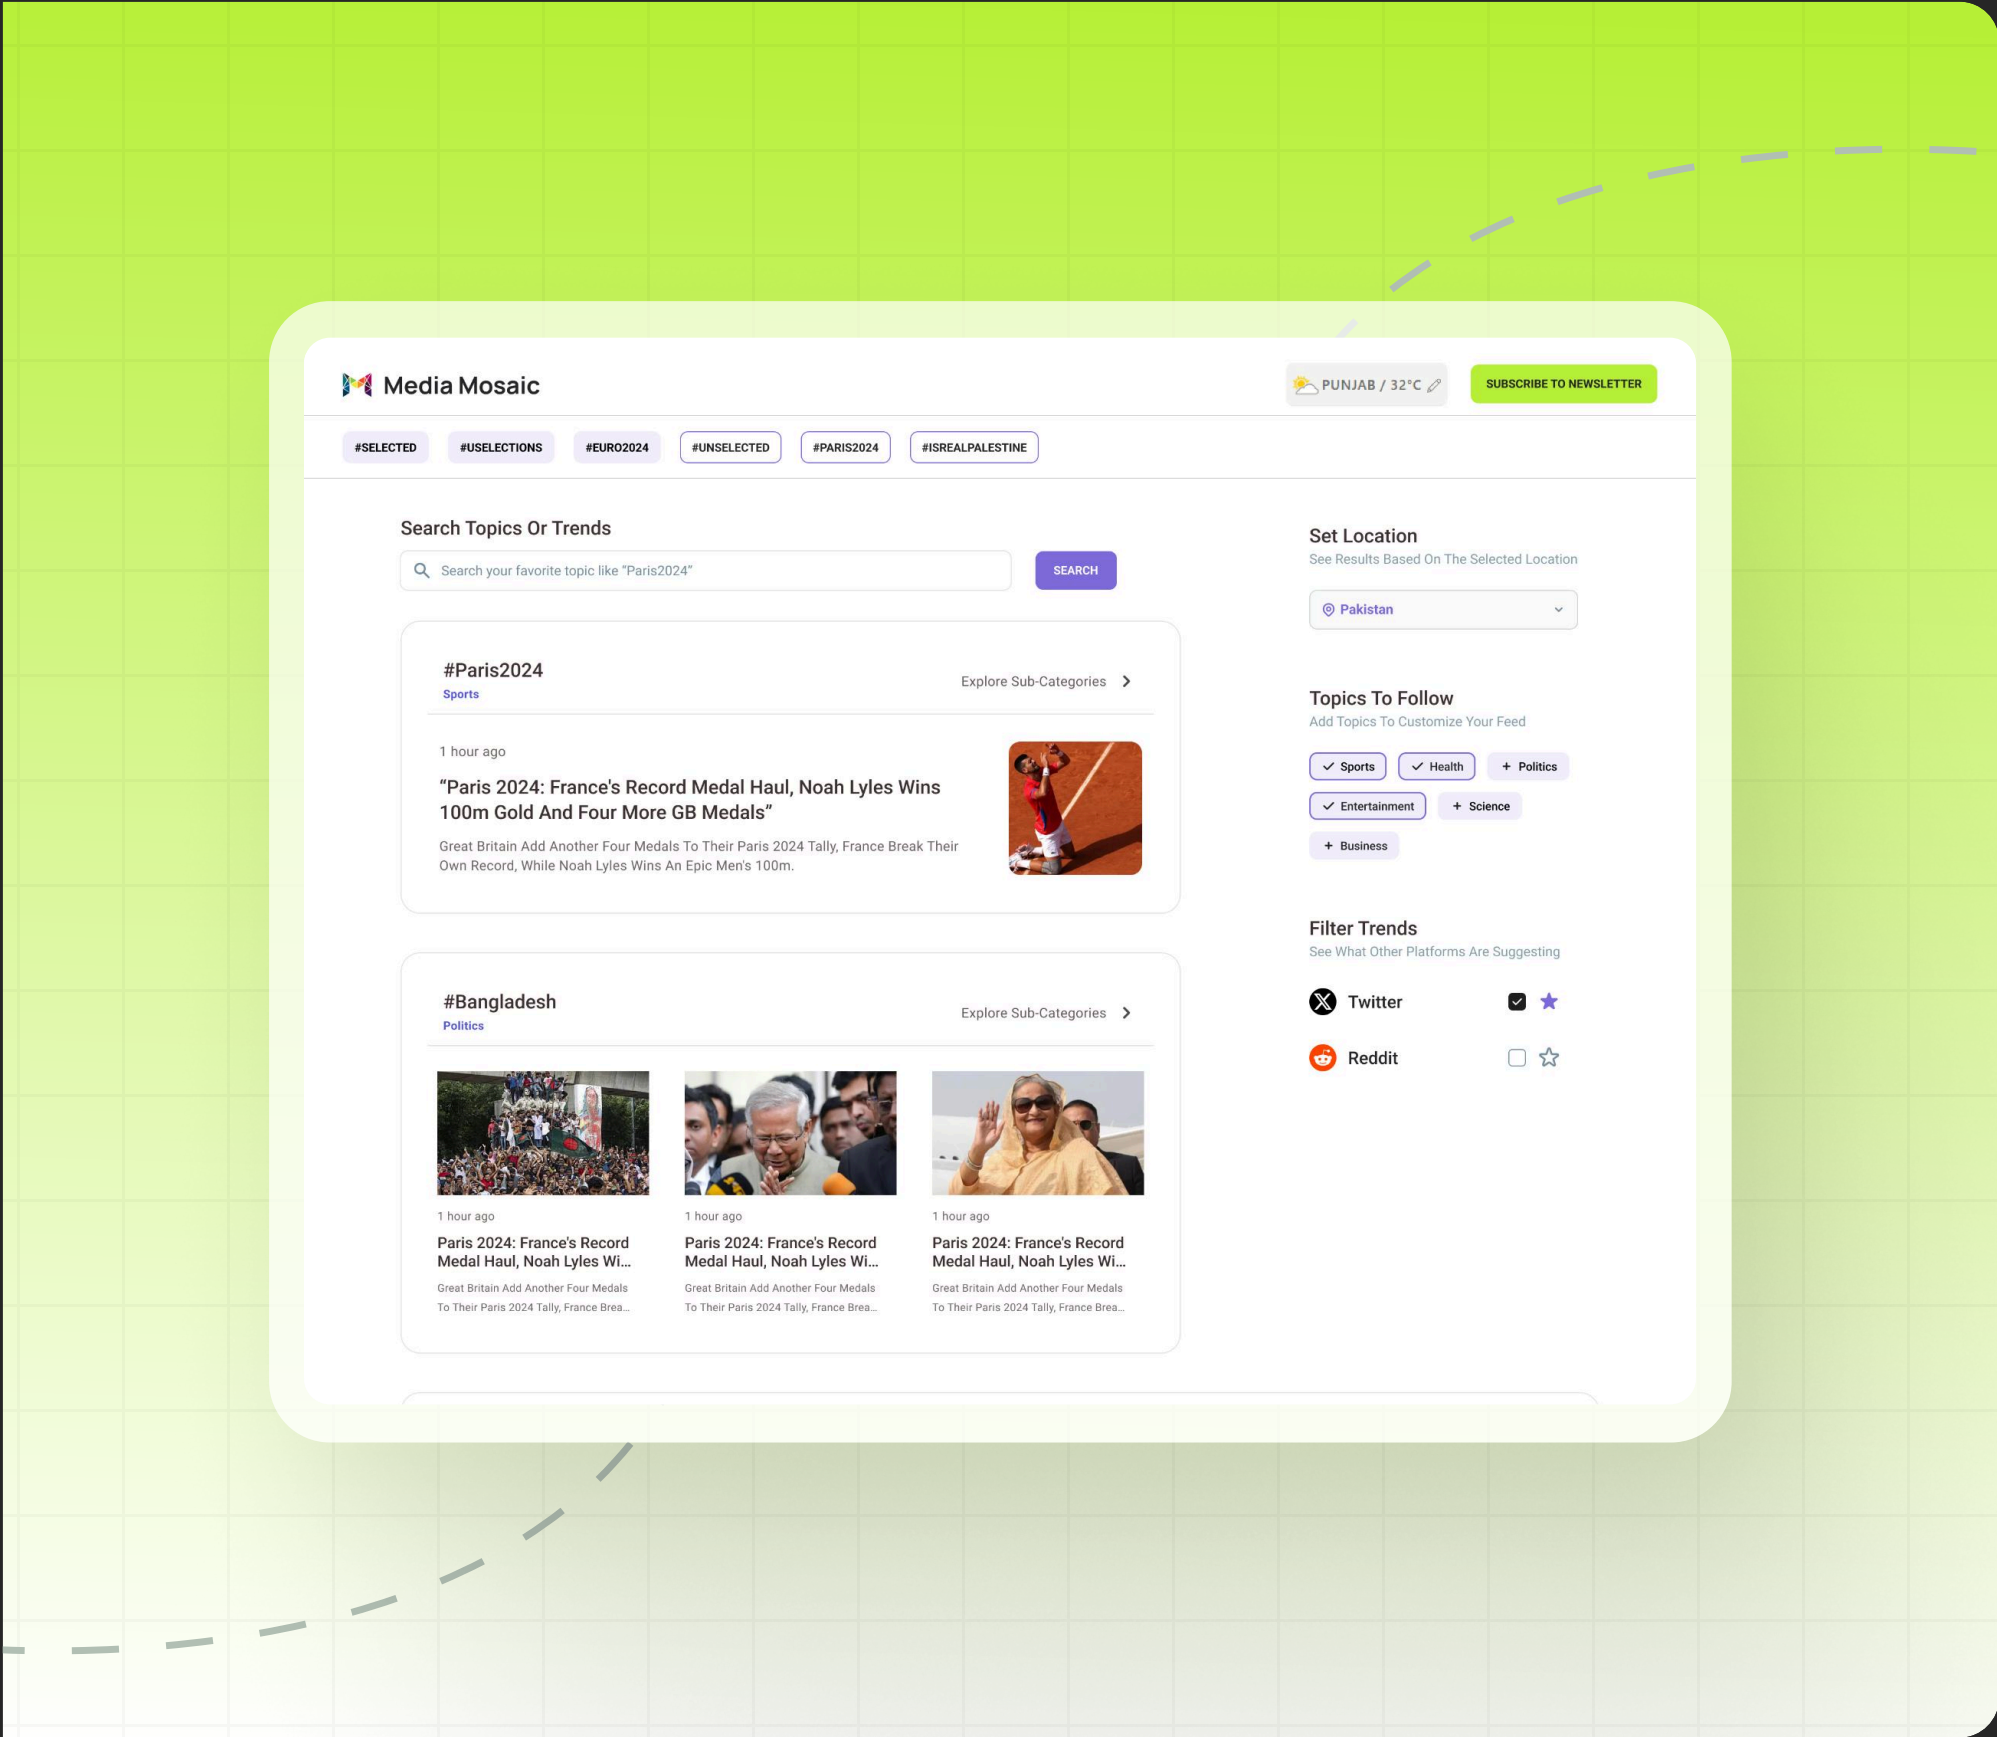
Media Mosaic

PUNJAB / 32°C

SUBSCRIBE TO NEWSLETTER

#SELECTED #USELECTIONS #EURO2024 #UNSELECTED #PARIS2024 #ISREALPALESTINE

Search Topics Or Trends

Search your favorite topic like "Paris2024"

SEARCH

#Paris2024
Sports

Explore Sub-Categories

1 hour ago

“Paris 2024: France's Record Medal Haul, Noah Lyles Wins 100m Gold And Four More GB Medals”

Great Britain Add Another Four Medals To Their Paris 2024 Tally, France Break Their Own Record, While Noah Lyles Wins An Epic Men's 100m.

#Bangladesh
Politics

Explore Sub-Categories

1 hour ago
Paris 2024: France's Record Medal Haul, Noah Lyles Wi...
Great Britain Add Another Four Medals To Their Paris 2024 Tally, France Brea...

1 hour ago
Paris 2024: France's Record Medal Haul, Noah Lyles Wi...
Great Britain Add Another Four Medals To Their Paris 2024 Tally, France Brea...

1 hour ago
Paris 2024: France's Record Medal Haul, Noah Lyles Wi...
Great Britain Add Another Four Medals To Their Paris 2024 Tally, France Brea...

Set Location
See Results Based On The Selected Location

Pakistan

Topics To Follow
Add Topics To Customize Your Feed

Sports
Health
+ Politics
Entertainment
+ Science
+ Business

Filter Trends
See What Other Platforms Are Suggesting

Twitter

Reddit